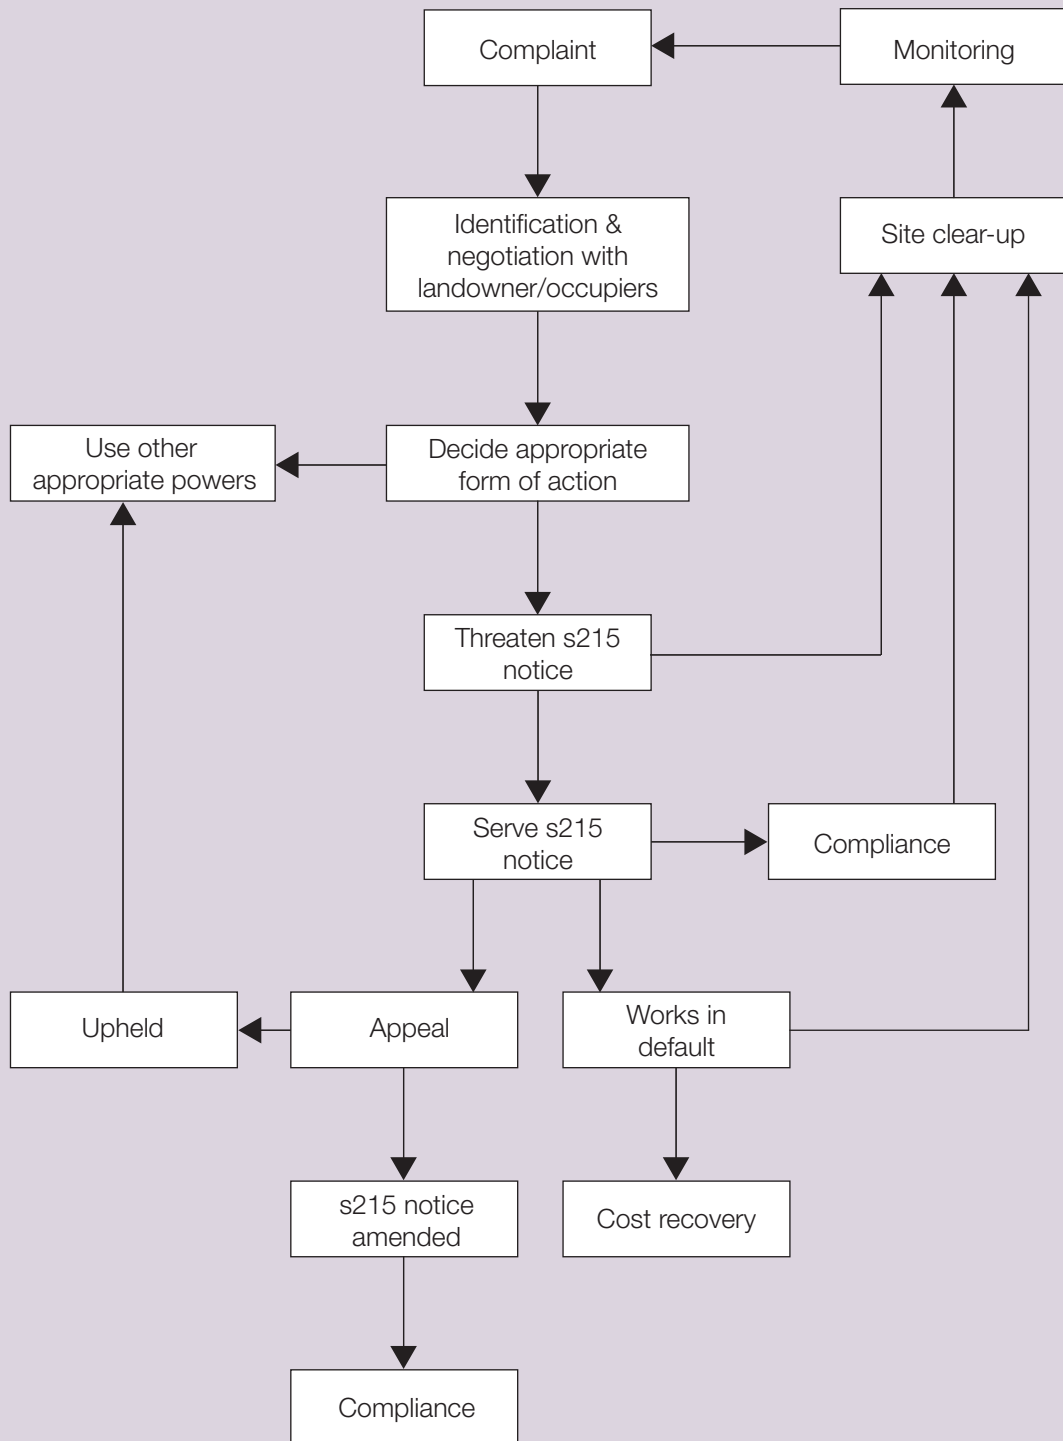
Complaint

Monitoring

Identification & negotiation with landowner/occupiers

Site clear-up

Use other appropriate powers

Decide appropriate form of action

Threaten s215 notice

Serve s215 notice

Compliance

Upheld

Appeal

Works in default

s215 notice amended

Cost recovery

Compliance